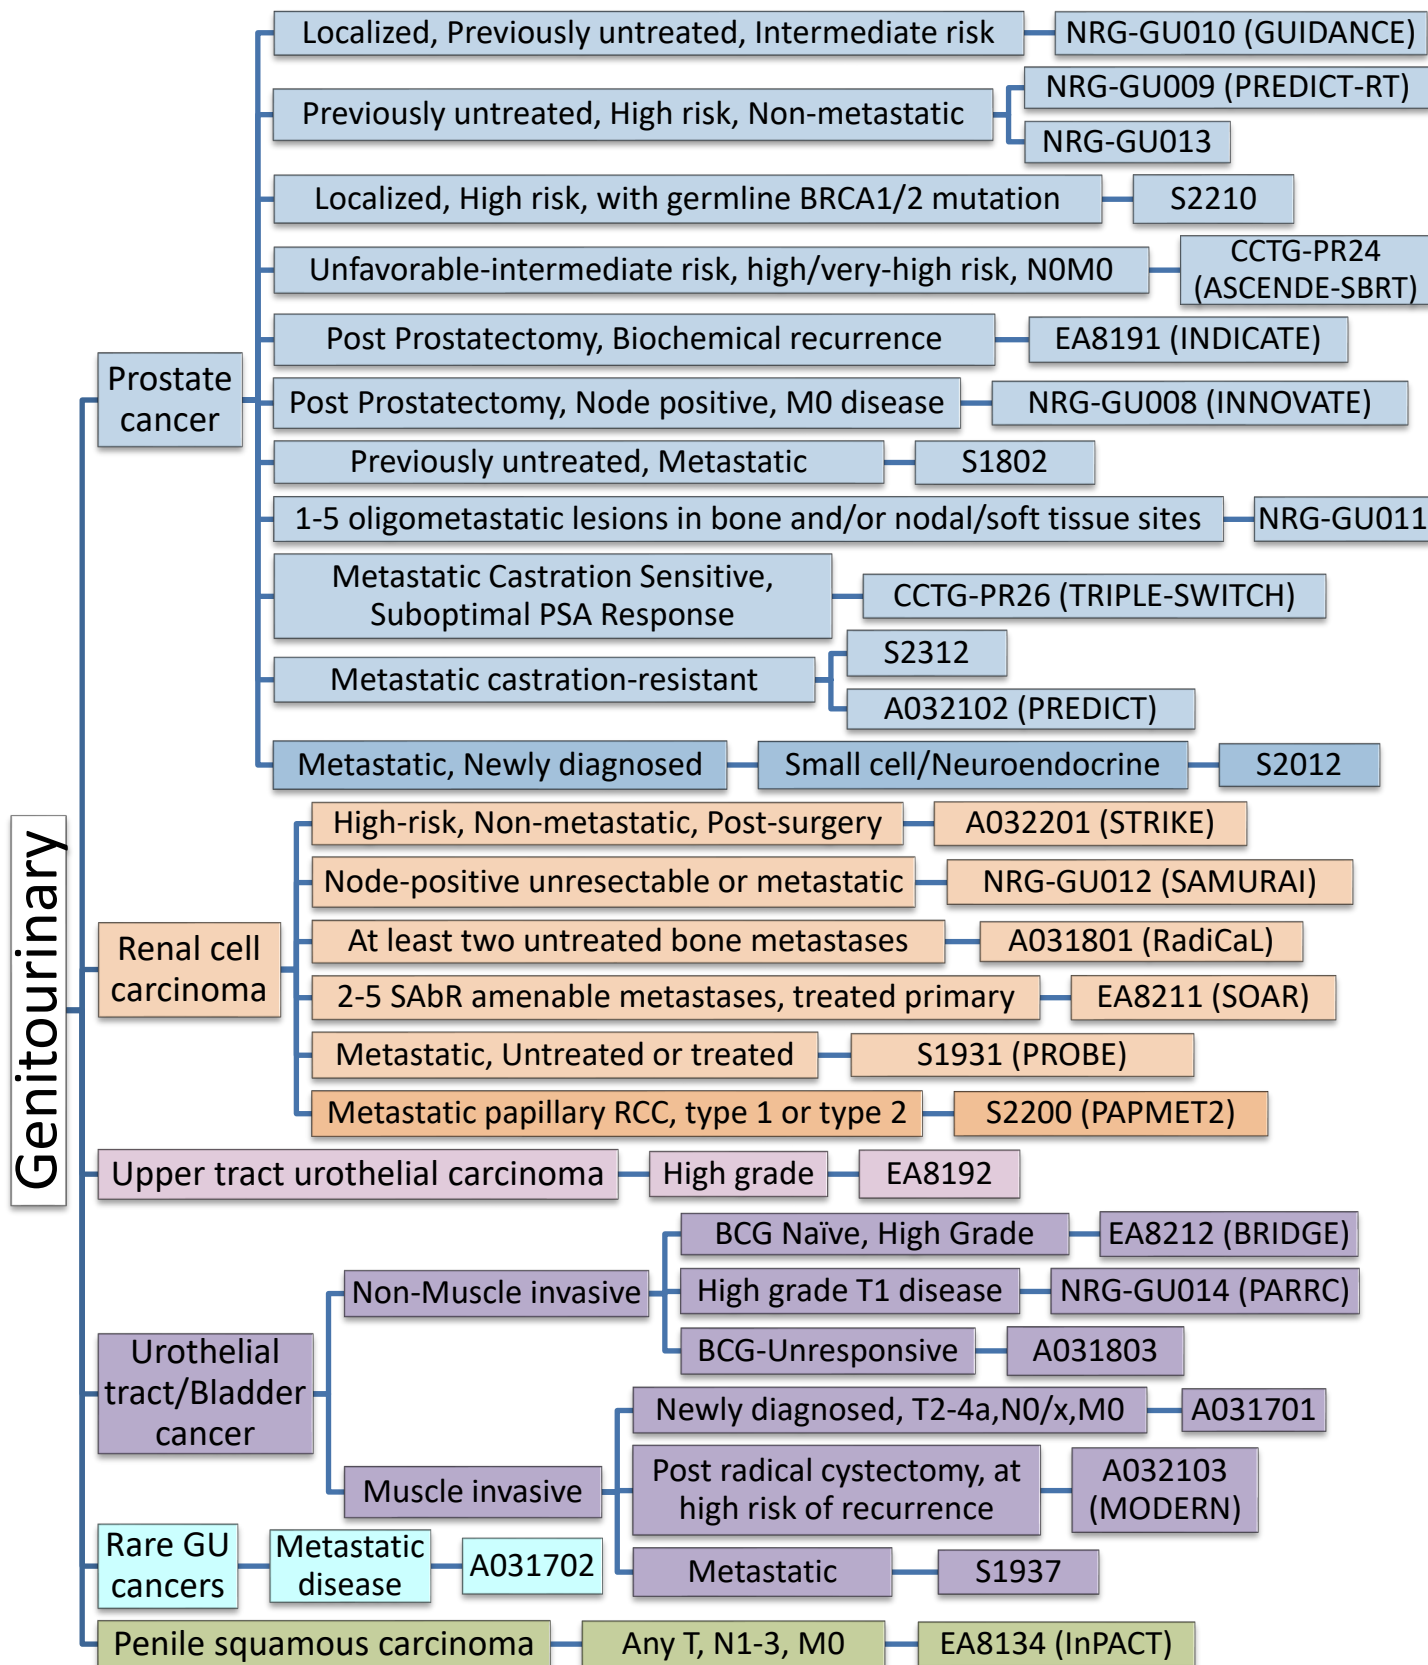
Genitourinary

Prostate cancer

Localized, Previously untreated, Intermediate risk
NRG-GU010 (GUIDANCE)

Previously untreated, High risk, Non-metastatic
NRG-GU009 (PREDICT-RT)
NRG-GU013

Localized, High risk, with germline BRCA1/2 mutation
S2210

Unfavorable-intermediate risk, high/very-high risk, N0M0
CCTG-PR24 (ASCENDE-SBRT)

Post Prostatectomy, Biochemical recurrence
EA8191 (INDICATE)

Post Prostatectomy, Node positive, M0 disease
NRG-GU008 (INNOVATE)

Previously untreated, Metastatic
S1802

1-5 oligometastatic lesions in bone and/or nodal/soft tissue sites
NRG-GU011

Metastatic Castration Sensitive, Suboptimal PSA Response
CCTG-PR26 (TRIPLE-SWITCH)

Metastatic castration-resistant
S2312
A032102 (PREDICT)

Metastatic, Newly diagnosed
Small cell/Neuroendocrine
S2012

Renal cell carcinoma

High-risk, Non-metastatic, Post-surgery
A032201 (STRIKE)

Node-positive unresectable or metastatic
NRG-GU012 (SAMURAI)

At least two untreated bone metastases
A031801 (RadiCaL)

2-5 SAbR amenable metastases, treated primary
EA8211 (SOAR)

Metastatic, Untreated or treated
S1931 (PROBE)

Metastatic papillary RCC, type 1 or type 2
S2200 (PAPMET2)

Upper tract urothelial carcinoma
High grade
EA8192

Urothelial tract/Bladder cancer

Non-Muscle invasive
BCG Naïve, High Grade
EA8212 (BRIDGE)
High grade T1 disease
NRG-GU014 (PARRC)
BCG-Unresponsive
A031803

Muscle invasive
Newly diagnosed, T2-4a,N0/x,M0
A031701
Post radical cystectomy, at high risk of recurrence
A032103 (MODERN)
Metastatic
S1937

Rare GU cancers
Metastatic disease
A031702

Penile squamous carcinoma
Any T, N1-3, M0
EA8134 (InPACT)